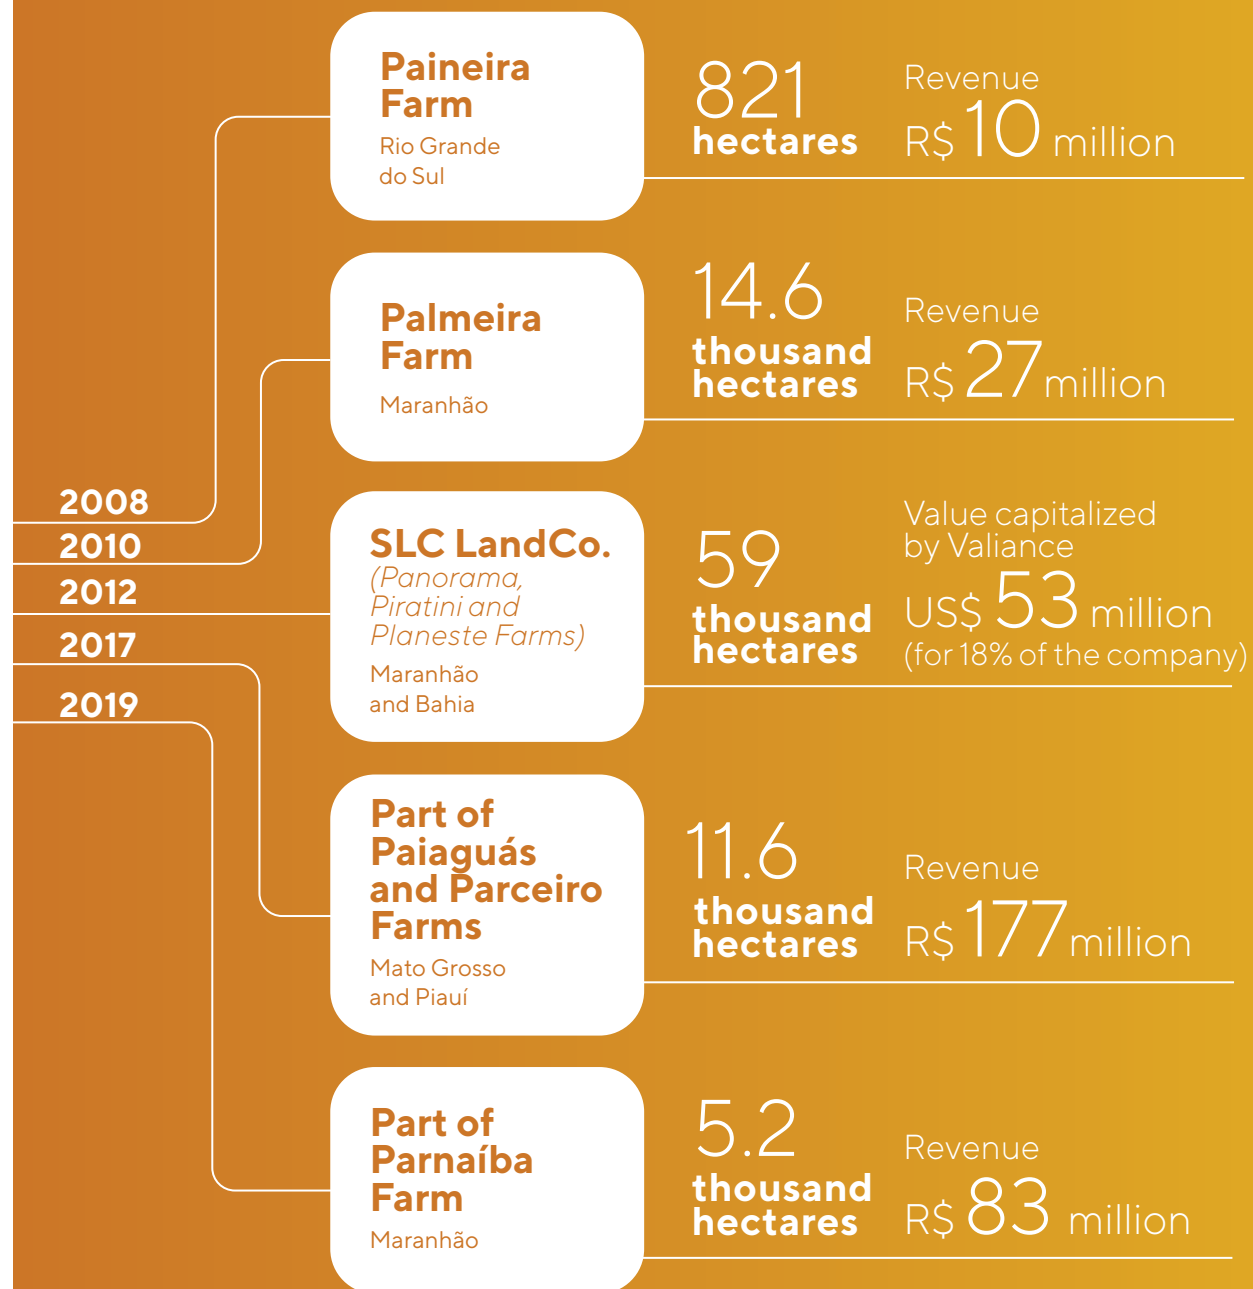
2008
2010
2012
2017
2019

Paineira Farm
Rio Grande do Sul

821 hectares

Revenue
R$ 10 million

Palmeira Farm
Maranhão

14.6 thousand hectares

Revenue
R$ 27 million

SLC LandCo.
(Panorama, Piratini and Planeste Farms)
Maranhão and Bahia

59 thousand hectares

Value capitalized by Valiance
US$ 53 million
(for 18% of the company)

Part of Paiaguás and Parceiro Farms
Mato Grosso and Piauí

11.6 thousand hectares

Revenue
R$ 177 million

Part of Parnaíba Farm
Maranhão

5.2 thousand hectares

Revenue
R$ 83 million